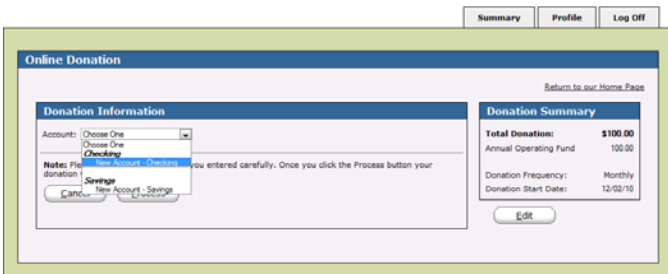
Summary
Profile
Log Off

Online Donation

Return to our Home Page

Donation Information

Account: Choose One

Choose One
Checking
New Account - Checking
Savings
New Account - Savings

Note: Ple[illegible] you entered carefully. Once you click the Process button your donation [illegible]

Cancel
Process

Donation Summary

| | |
|---|---|
| Total Donation: | $100.00 |
| Annual Operating Fund | 100.00 |
| Donation Frequency: | Monthly |
| Donation Start Date: | 12/02/10 |

Edit